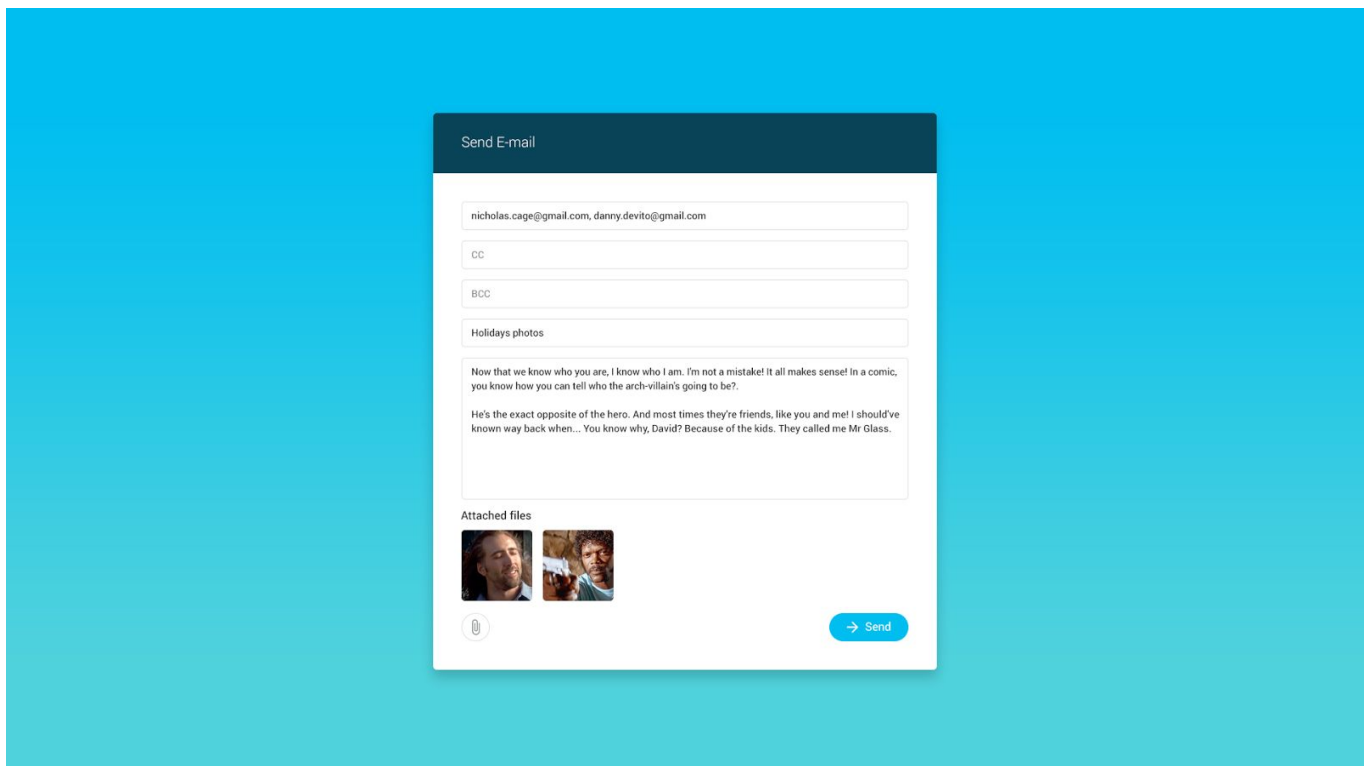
Send E-mail

nicholas.cage@gmail.com, danny.devito@gmail.com

CC

BCC

Holidays photos

Now that we know who you are, I know who I am. I'm not a mistake! It all makes sense! In a comic, you know how you can tell who the arch-villain's going to be?.

He's the exact opposite of the hero. And most times they're friends, like you and me! I should've known way back when... You know why, David? Because of the kids. They called me Mr Glass.

Attached files

Send